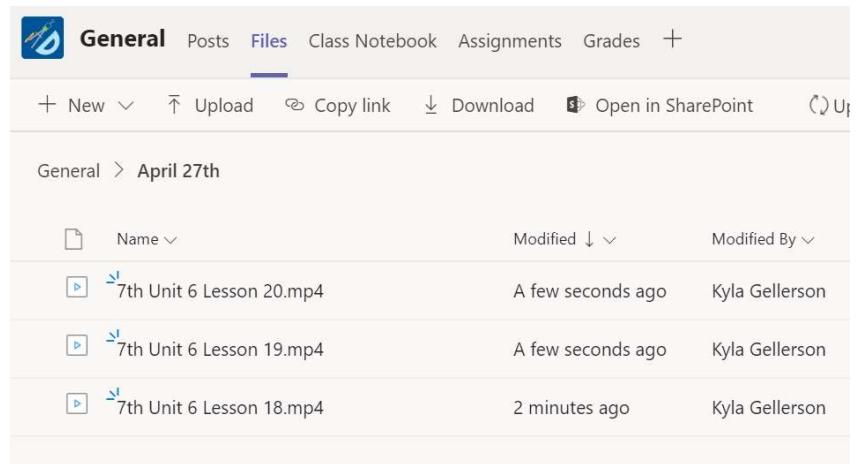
General Posts Files Class Notebook Assignments Grades +

+ New ∨ Upload Copy link Download Open in SharePoint Up

General > April 27th

| | Name ∨ | Modified ↓ ∨ | Modified By ∨ |
|---|---|---|---|
| | 7th Unit 6 Lesson 20.mp4 | A few seconds ago | Kyla Gellerson |
| | 7th Unit 6 Lesson 19.mp4 | A few seconds ago | Kyla Gellerson |
| | 7th Unit 6 Lesson 18.mp4 | 2 minutes ago | Kyla Gellerson |